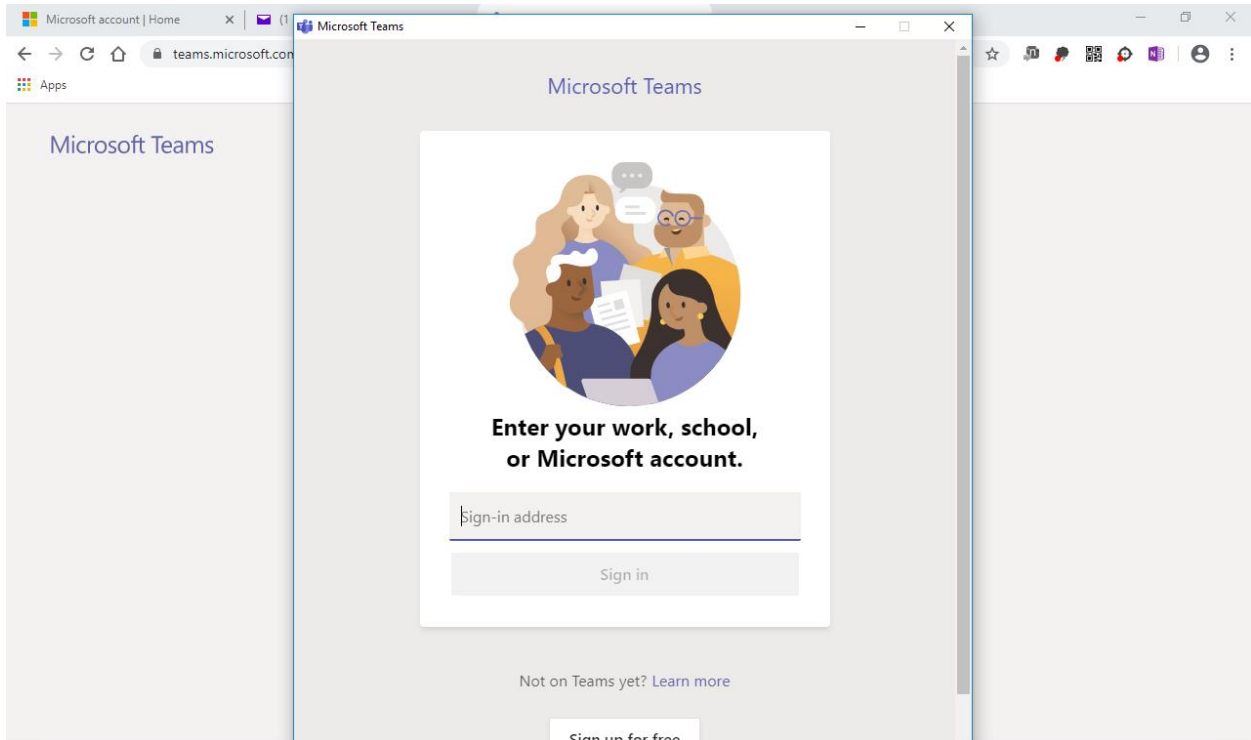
Microsoft account | Home
(1
teams.microsoft.com
Apps
Microsoft Teams

Microsoft Teams

Microsoft Teams

Enter your work, school, or Microsoft account.

Sign-in address

Sign in

Not on Teams yet? Learn more

Sign up for free